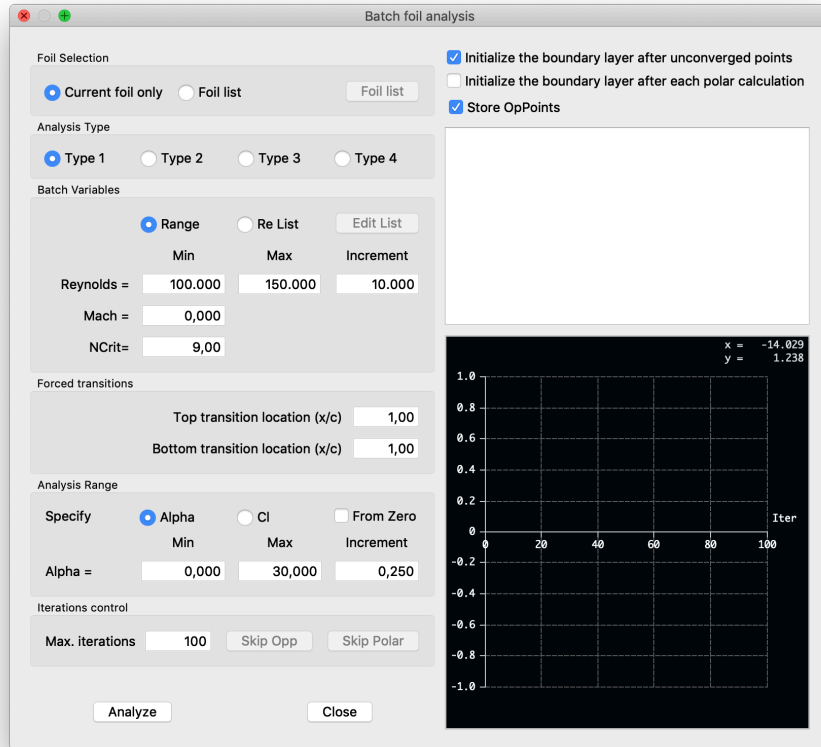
Batch foil analysis

Foil Selection
Current foil only
Foil list
Foil list

Analysis Type
Type 1
Type 2
Type 3
Type 4

Batch Variables
Range
Re List
Edit List
Min
Max
Increment
Reynolds = 100.000 150.000 10.000
Mach = 0,000
NCrit= 9,00

Forced transitions
Top transition location (x/c) 1,00
Bottom transition location (x/c) 1,00

Analysis Range
Specify
Alpha
Cl
From Zero
Min
Max
Increment
Alpha = 0,000 30,000 0,250

Iterations control
Max. iterations 100
Skip Opp
Skip Polar

Analyze
Close

Initialize the boundary layer after unconverged points
Initialize the boundary layer after each polar calculation
Store OpPoints

x = -14.029
y = 1.238
1.0
0.8
0.6
0.4
0.2
0
-0.2
-0.4
-0.6
-0.8
-1.0
0
20
40
60
80
100
Iter